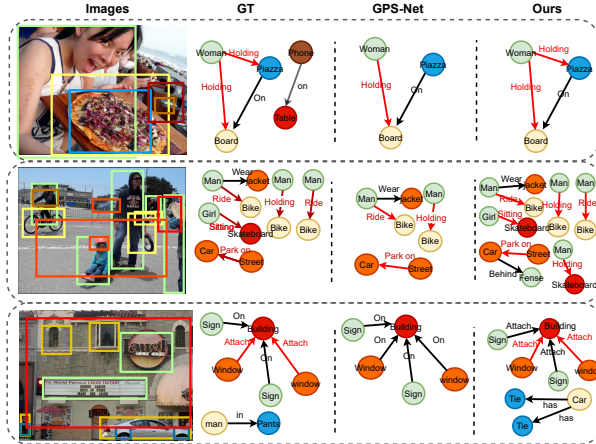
Images GT GPS-Net Ours

Woman Holding Piazza Phone on Holding On Table Board

Woman Piazza Board

Woman Holding Piazza Holding On Board

Man Wear Jacket Man Man Ride Holding Ride Girl Bike Sitting Skateboard Bike Bike Car Park on Street

Man Wear Jacket Man Ride Holding Bike Bike Car Park on Street

Man Wear Jacket Man Man Ride Girl Sitting Bike Bike Bike Skateboard Car Park on Street Man Behind Fense Holding Skateboard

Sign On Building Attach Attach On Window Sign window man in Pants

Sign Building Window Sign window

Attach Building Sign Attach Attach On Window Sign window Tie has Car has Tie

audi